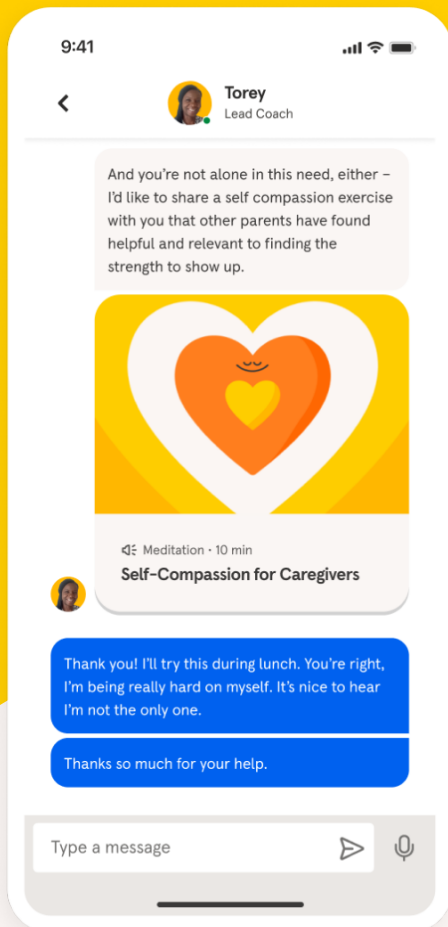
9:41

Torey
Lead Coach

And you're not alone in this need, either – I'd like to share a self compassion exercise with you that other parents have found helpful and relevant to finding the strength to show up.

Meditation · 10 min
Self-Compassion for Caregivers

Thank you! I'll try this during lunch. You're right, I'm being really hard on myself. It's nice to hear I'm not the only one.

Thanks so much for your help.

Type a message